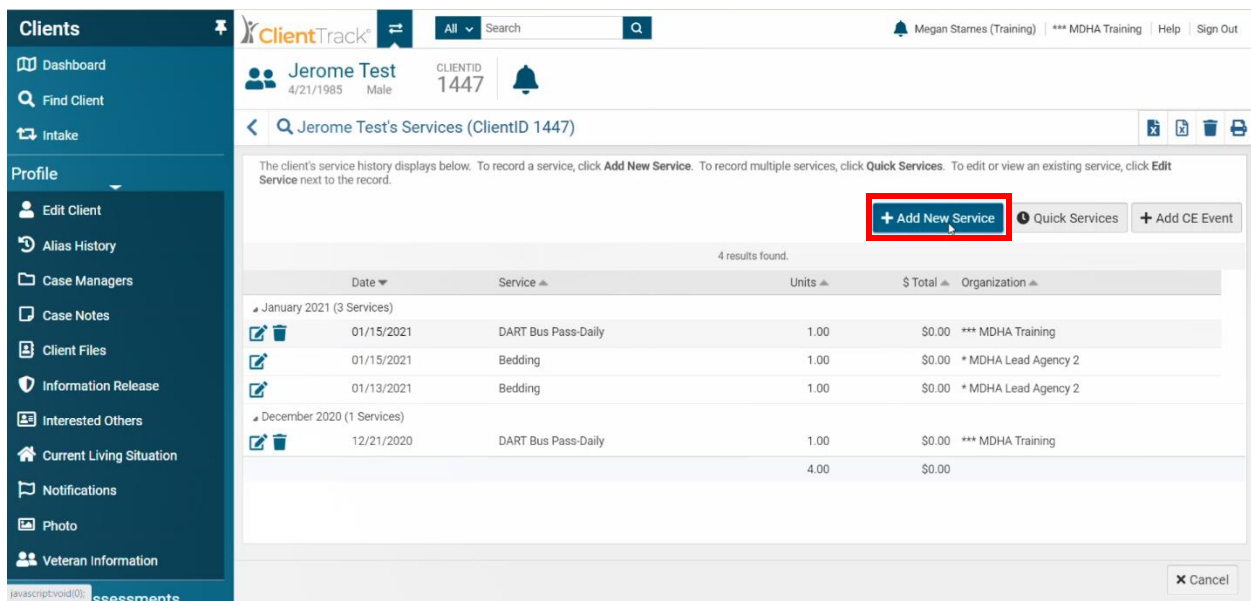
Clients

Dashboard

Find Client

Intake

Profile

Edit Client

Alias History

Case Managers

Case Notes

Client Files

Information Release

Interested Others

Current Living Situation

Notifications

Photo

Veteran Information

javascript:void(0); ssessments

ClientTrack

All Search

Megan Starnes (Training) | *** MDHA Training | Help | Sign Out

Jerome Test
4/21/1985 Male

CLIENTID
1447

Jerome Test's Services (ClientID 1447)

The client's service history displays below. To record a service, click **Add New Service**. To record multiple services, click **Quick Services**. To edit or view an existing service, click **Edit Service** next to the record.

+ Add New Service

Quick Services

+ Add CE Event

4 results found.

| | Date | Service | Units | $ Total | Organization |
|---|---|---|---|---|---|
| January 2021 (3 Services) | | | | | |
| | 01/15/2021 | DART Bus Pass-Daily | 1.00 | $0.00 | *** MDHA Training |
| | 01/15/2021 | Bedding | 1.00 | $0.00 | * MDHA Lead Agency 2 |
| | 01/13/2021 | Bedding | 1.00 | $0.00 | * MDHA Lead Agency 2 |
| December 2020 (1 Services) | | | | | |
| | 12/21/2020 | DART Bus Pass-Daily | 1.00 | $0.00 | *** MDHA Training |
| | | | 4.00 | $0.00 | |

Cancel